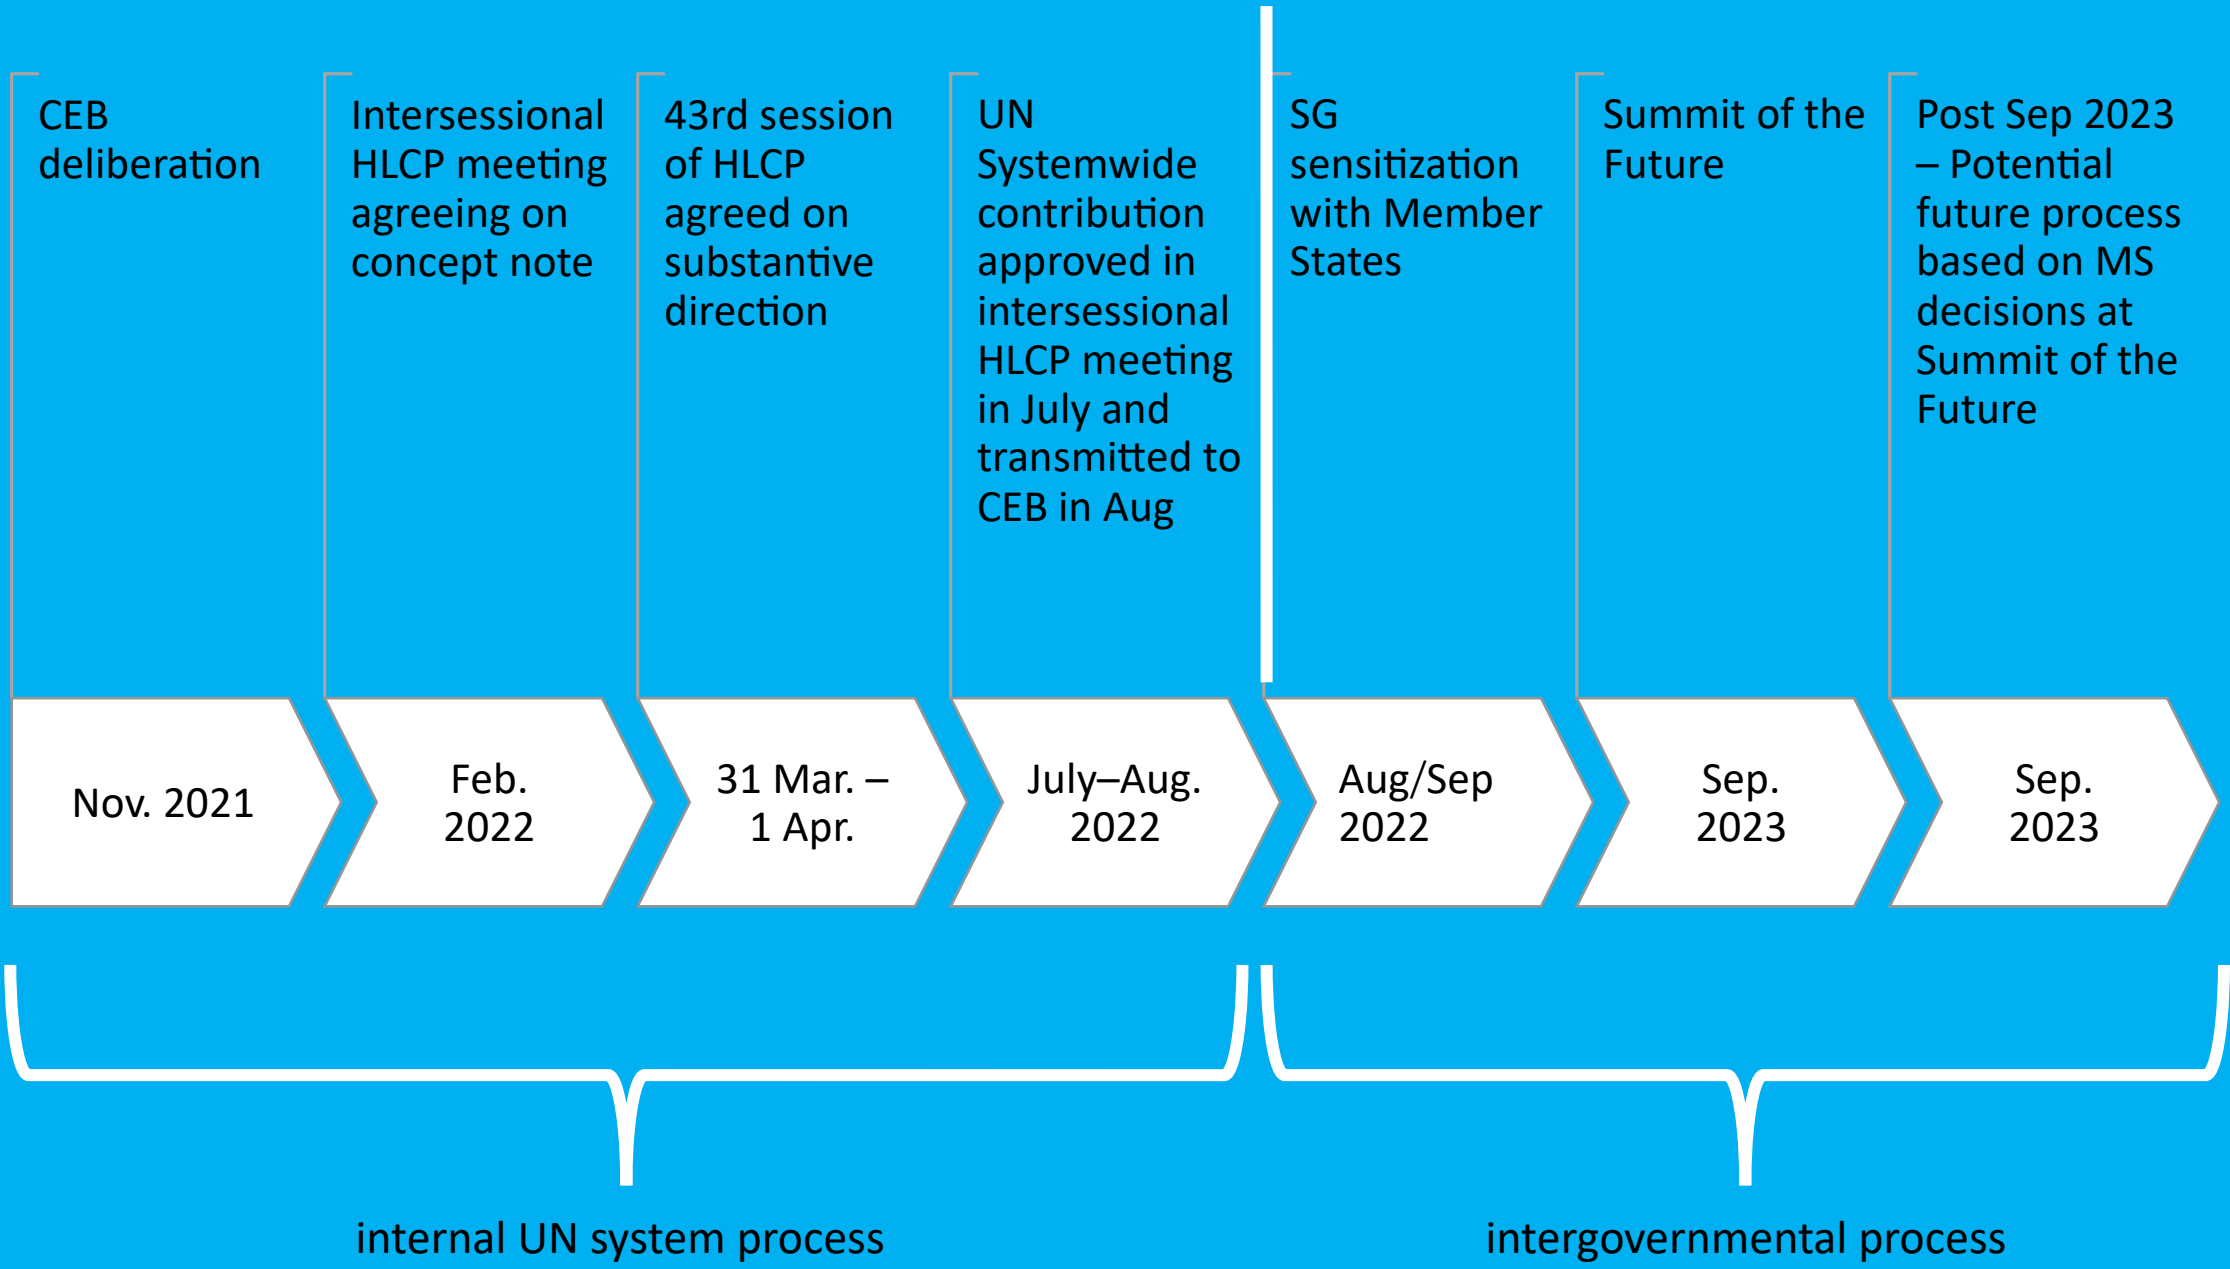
CEB deliberation

Intersessional HLCP meeting agreeing on concept note

43rd session of HLCP agreed on substantive direction

UN Systemwide contribution approved in intersessional HLCP meeting in July and transmitted to CEB in Aug

SG sensitization with Member States

Summit of the Future

Post Sep 2023 – Potential future process based on MS decisions at Summit of the Future

Nov. 2021

Feb. 2022

31 Mar. – 1 Apr.

July–Aug. 2022

Aug/Sep 2022

Sep. 2023

Sep. 2023

internal UN system process

intergovernmental process